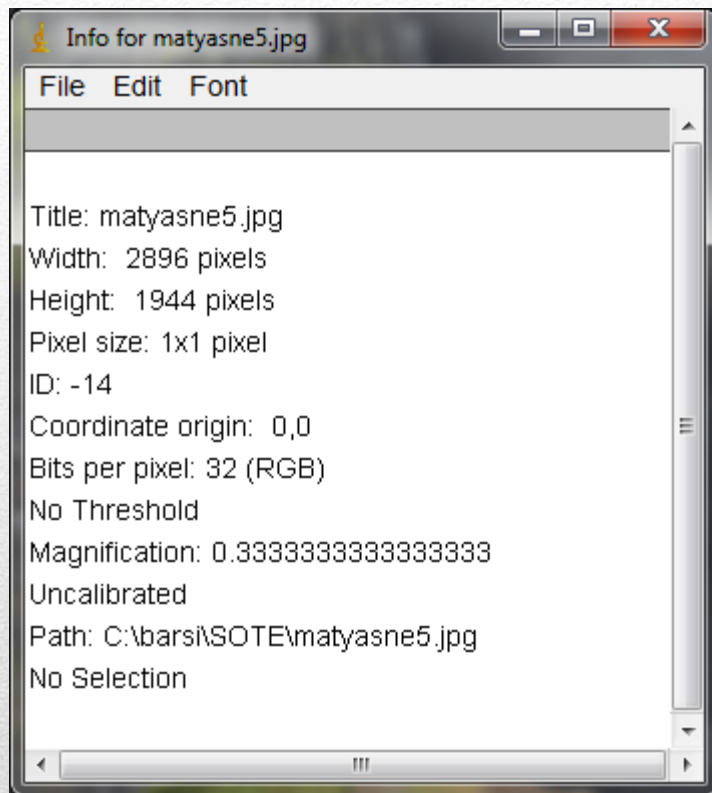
Info for matyasne5.jpg

File Edit Font

Title: matyasne5.jpg
Width: 2896 pixels
Height: 1944 pixels
Pixel size: 1x1 pixel
ID: -14
Coordinate origin: 0,0
Bits per pixel: 32 (RGB)
No Threshold
Magnification: 0.3333333333333333
Uncalibrated
Path: C:\barsi\SOTE\matyasne5.jpg
No Selection